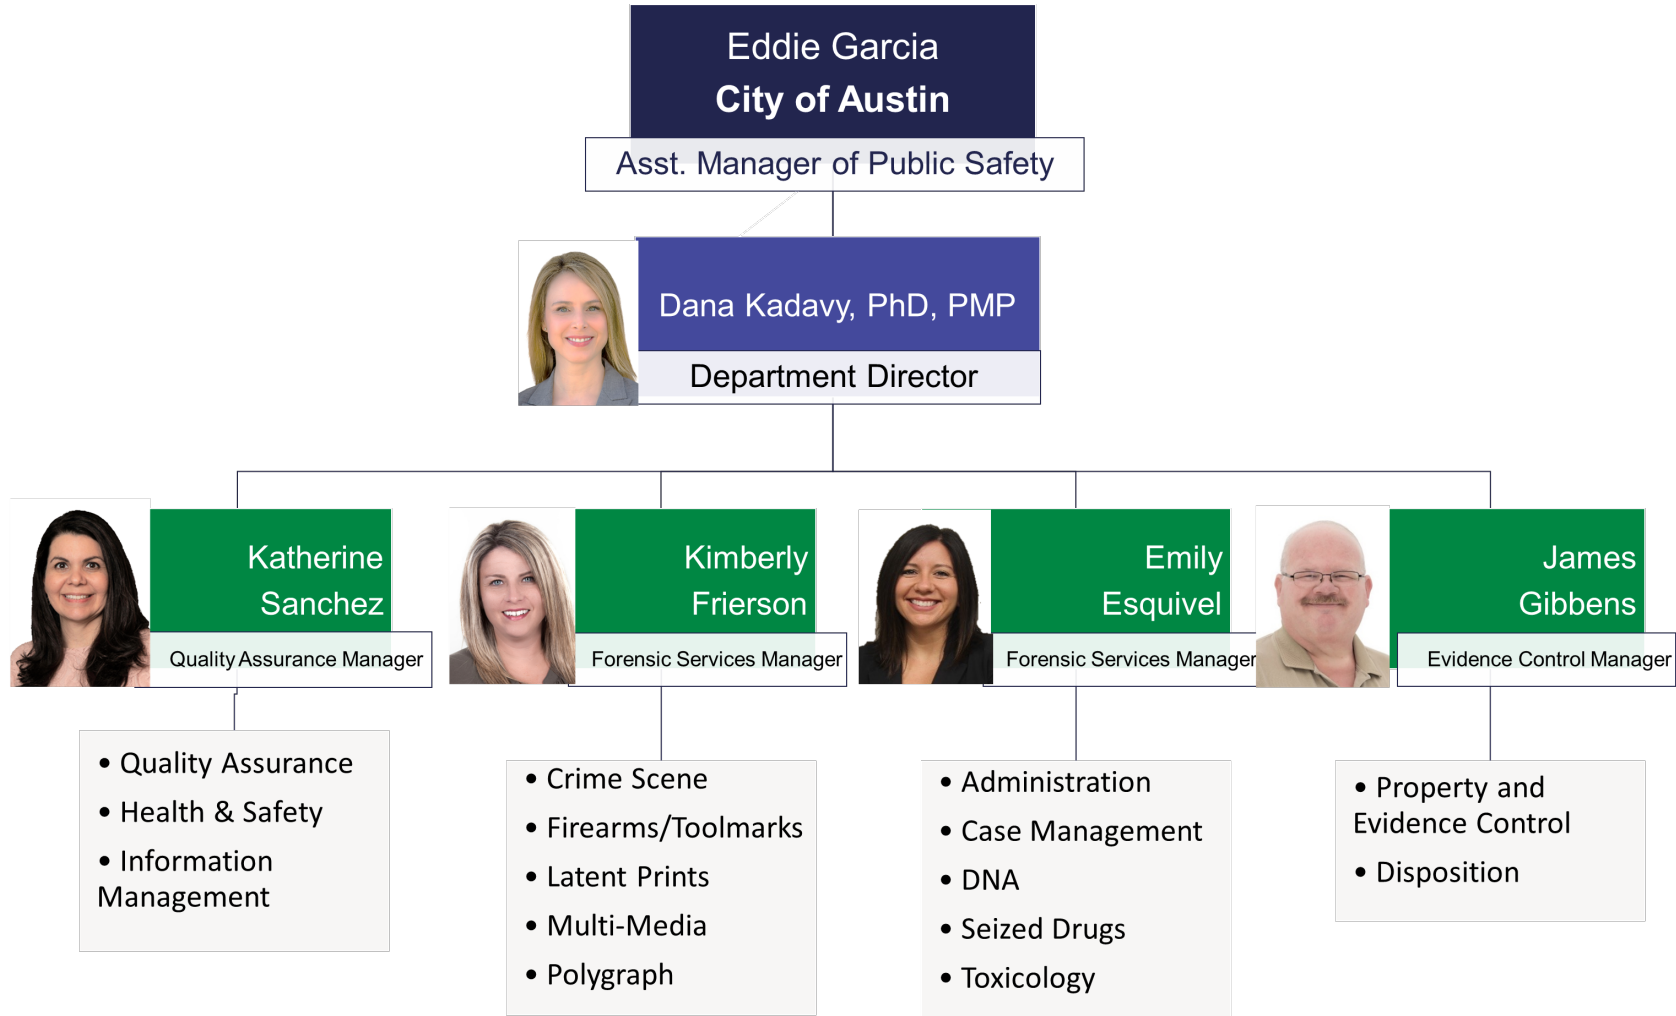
Eddie Garcia
City of Austin
Asst. Manager of Public Safety

Dana Kadavy, PhD, PMP
Department Director

Katherine Sanchez
Quality Assurance Manager

- Quality Assurance
- Health & Safety
- Information Management

Kimberly Frierson
Forensic Services Manager

- Crime Scene
- Firearms/Toolmarks
- Latent Prints
- Multi-Media
- Polygraph

Emily Esquivel
Forensic Services Manager

- Administration
- Case Management
- DNA
- Seized Drugs
- Toxicology

James Gibbens
Evidence Control Manager

- Property and Evidence Control
- Disposition